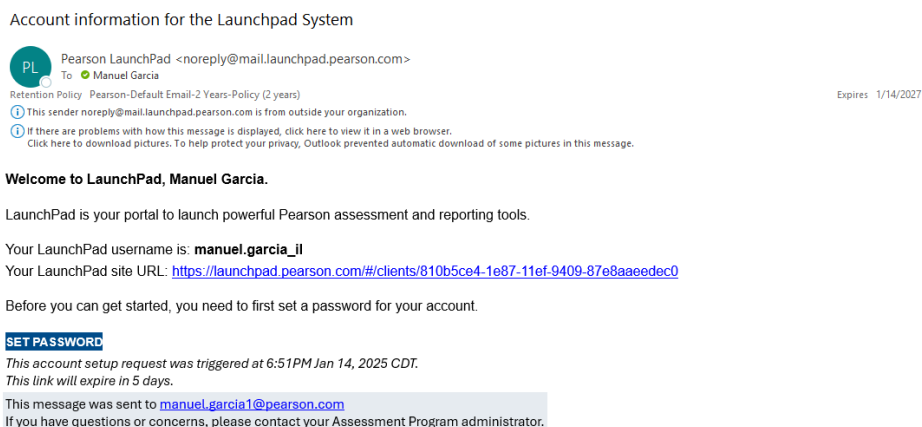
Account information for the Launchpad System

PL

Pearson LaunchPad <noreply@mail.launchpad.pearson.com>
To Manuel Garcia

Retention Policy Pearson-Default Email-2 Years-Policy (2 years)

Expires 1/14/2027

This sender noreply@mail.launchpad.pearson.com is from outside your organization.

If there are problems with how this message is displayed, click here to view it in a web browser.
Click here to download pictures. To help protect your privacy, Outlook prevented automatic download of some pictures in this message.

**Welcome to LaunchPad, Manuel Garcia.**

LaunchPad is your portal to launch powerful Pearson assessment and reporting tools.

Your LaunchPad username is: **manuel.garcia_il**
Your LaunchPad site URL: https://launchpad.pearson.com/#/clients/810b5ce4-1e87-11ef-9409-87e8aaeedec0

Before you can get started, you need to first set a password for your account.

SET PASSWORD

*This account setup request was triggered at 6:51PM Jan 14, 2025 CDT.*
*This link will expire in 5 days.*

This message was sent to manuel.garcia1@pearson.com
If you have questions or concerns, please contact your Assessment Program administrator.